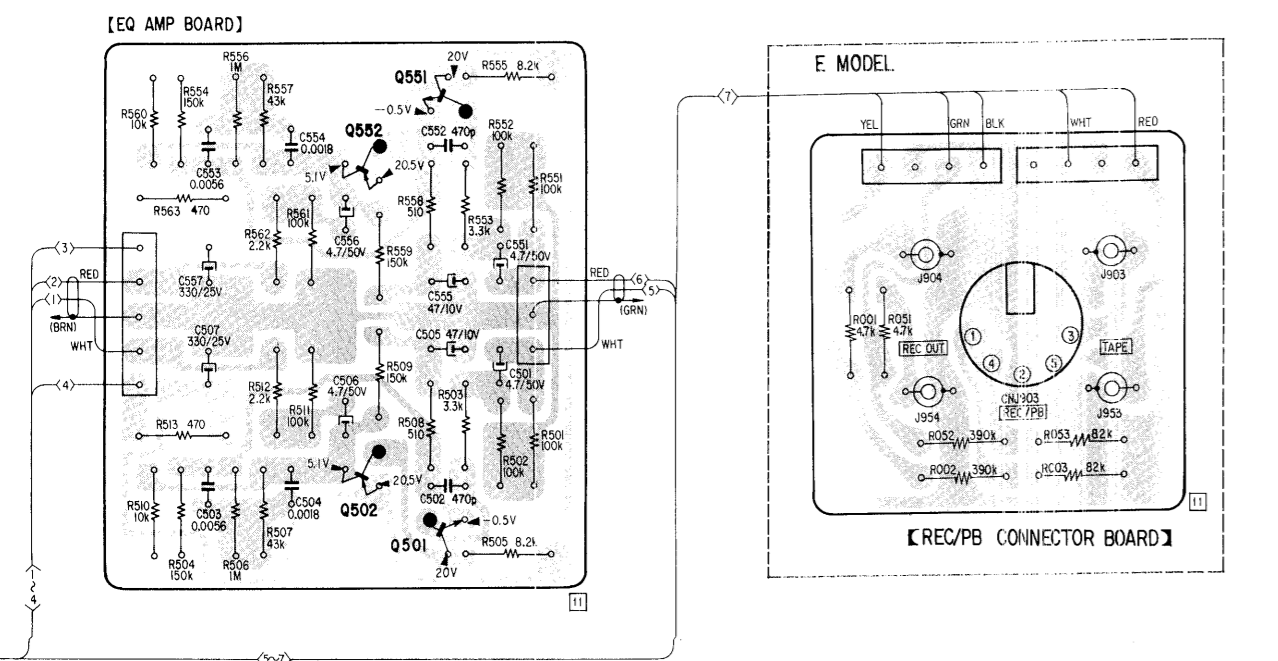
【EQ AMP BOARD】

R556 1M
R554 150k
R557 43k
R560 10k
C554 0.0018
C553 0.0056
Q551
20V
R555 8.2k
−0.5V
Q552
C552 470p
R552 100k
R551 100k
20.5V
5.1V
R563 470
R558 510
R553 3.3k
R561 100k
R562 2.2k
C556 4.7/50V
R559 150k
C551 4.7/50V
C557 330/25V
C555 47/10V
C505 47/10V
C507 330/25V
C506 4.7/50V
R509 150k
C501 4.7/50V
R512 2.2k
R511 100k
R503 3.3k
R508 510
R513 470
R502 100k
R501 100k
5.1V
20.5V
C502 470p
R510 10k
C503 0.0056
C504 0.0018
R507 43k
R504 150k
R506 1M
Q502
Q501
−0.5V
R505 8.2k
20V
11

3
2
RED
1
(BRN)
WHT
4
1~4
5~7
RED
6
5
(GRN)
WHT
7

E MODEL
YEL
GRN
BLK
WHT
RED
J904
J903
R001 4.7k
R051 4.7k
REC OUT
1
3
4
2
5
TAPE
J954
CNJ903
REC/PB
J953
R052 390k
R053 82k
R002 390k
RC03 82k
11

【REC/PB CONNECTOR BOARD】